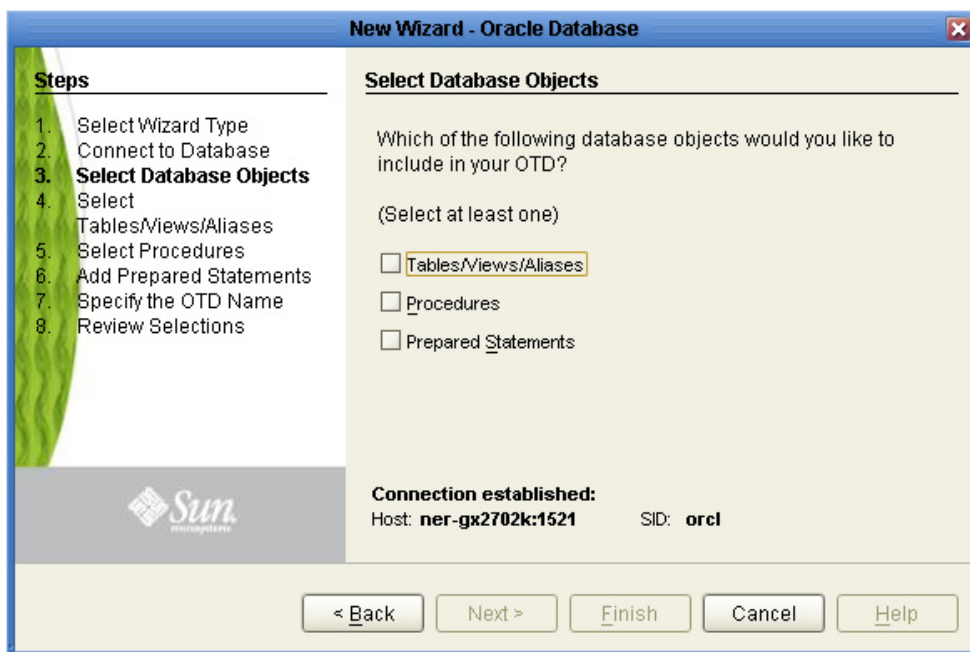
New Wizard - Oracle Database

Steps

1. Select Wizard Type
2. Connect to Database
3. Select Database Objects
4. Select Tables/Views/Aliases
5. Select Procedures
6. Add Prepared Statements
7. Specify the OTD Name
8. Review Selections

Sun microsystems

Select Database Objects

Which of the following database objects would you like to include in your OTD?

(Select at least one)

Tables/Views/Aliases

Procedures

Prepared Statements

Connection established:
Host: ner-gx2702k:1521 SID: orcl

< Back
Next >
Finish
Cancel
Help